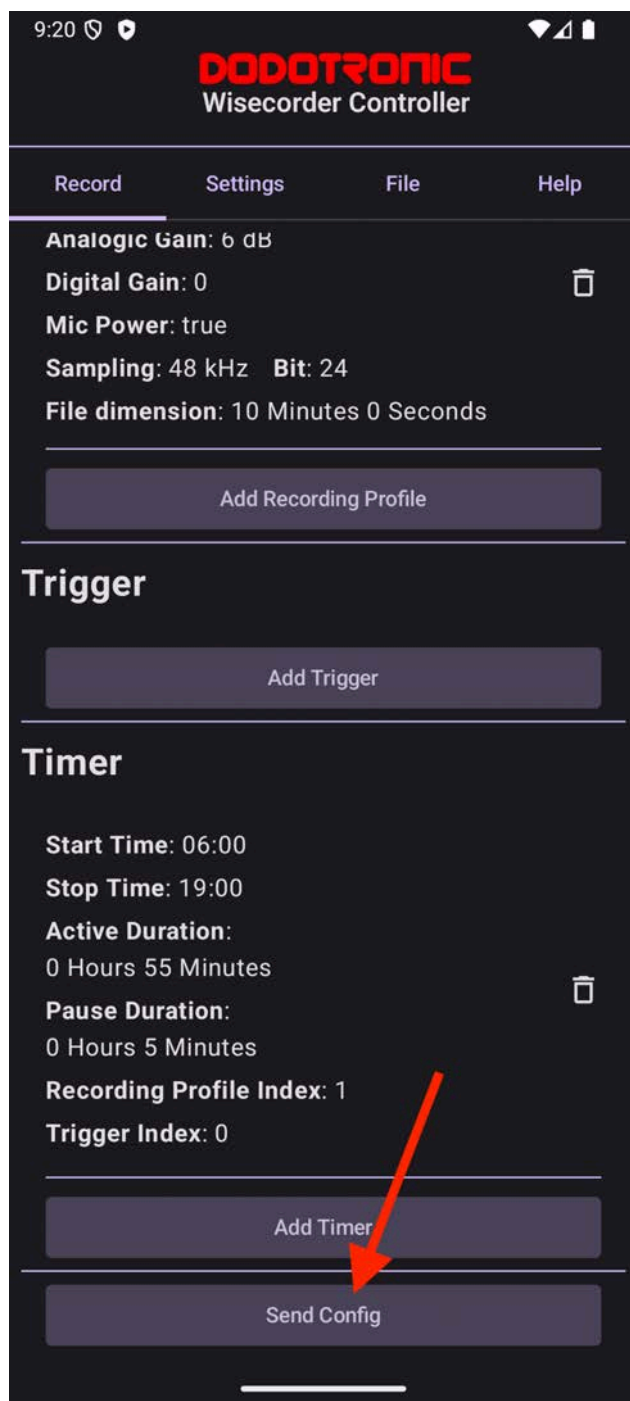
9:20

DODOTRONIC
Wisecorder Controller

Record Settings File Help

Analogic Gain: 6 dB
Digital Gain: 0
Mic Power: true
Sampling: 48 kHz Bit: 24
File dimension: 10 Minutes 0 Seconds

Add Recording Profile

Trigger

Add Trigger

Timer

Start Time: 06:00
Stop Time: 19:00
Active Duration:
0 Hours 55 Minutes
Pause Duration:
0 Hours 5 Minutes
Recording Profile Index: 1
Trigger Index: 0

Add Timer

Send Config